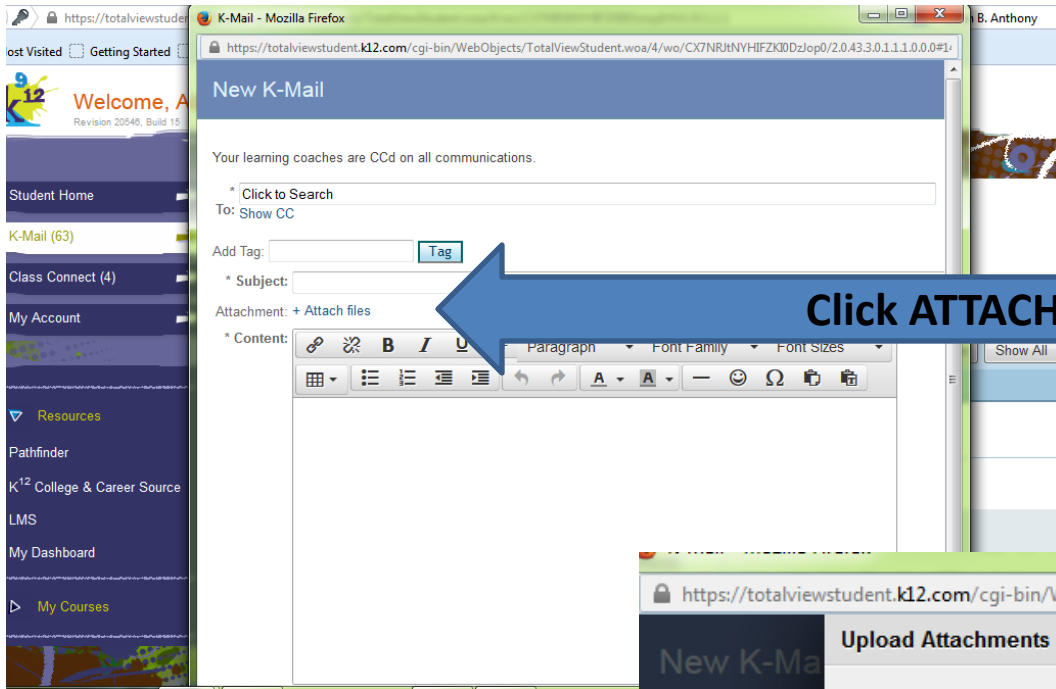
https://totalviewstuden

B. Anthony

ost Visited Getting Started

Welcome, A

Revision 20546, Build 15

Student Home

K-Mail (63)

Class Connect (4)

My Account

Resources

Pathfinder

K$^{12}$ College & Career Source

LMS

My Dashboard

My Courses

K-Mail - Mozilla Firefox

https://totalviewstudent.k12.com/cgi-bin/WebObjects/TotalViewStudent.woa/4/wo/CX7NRJtNYHIFZKI0DzJop0/2.0.43.3.0.1.1.1.0.0.0#1

New K-Mail

Your learning coaches are CCd on all communications.

* To: Click to Search

Show CC

Add Tag: Tag

* Subject:

Attachment: + Attach files

* Content:

Paragraph Font Family Font Sizes

Click ATTACH

Show All

https://totalviewstudent.k12.com/cgi-bin/W

New K-Ma

Upload Attachments